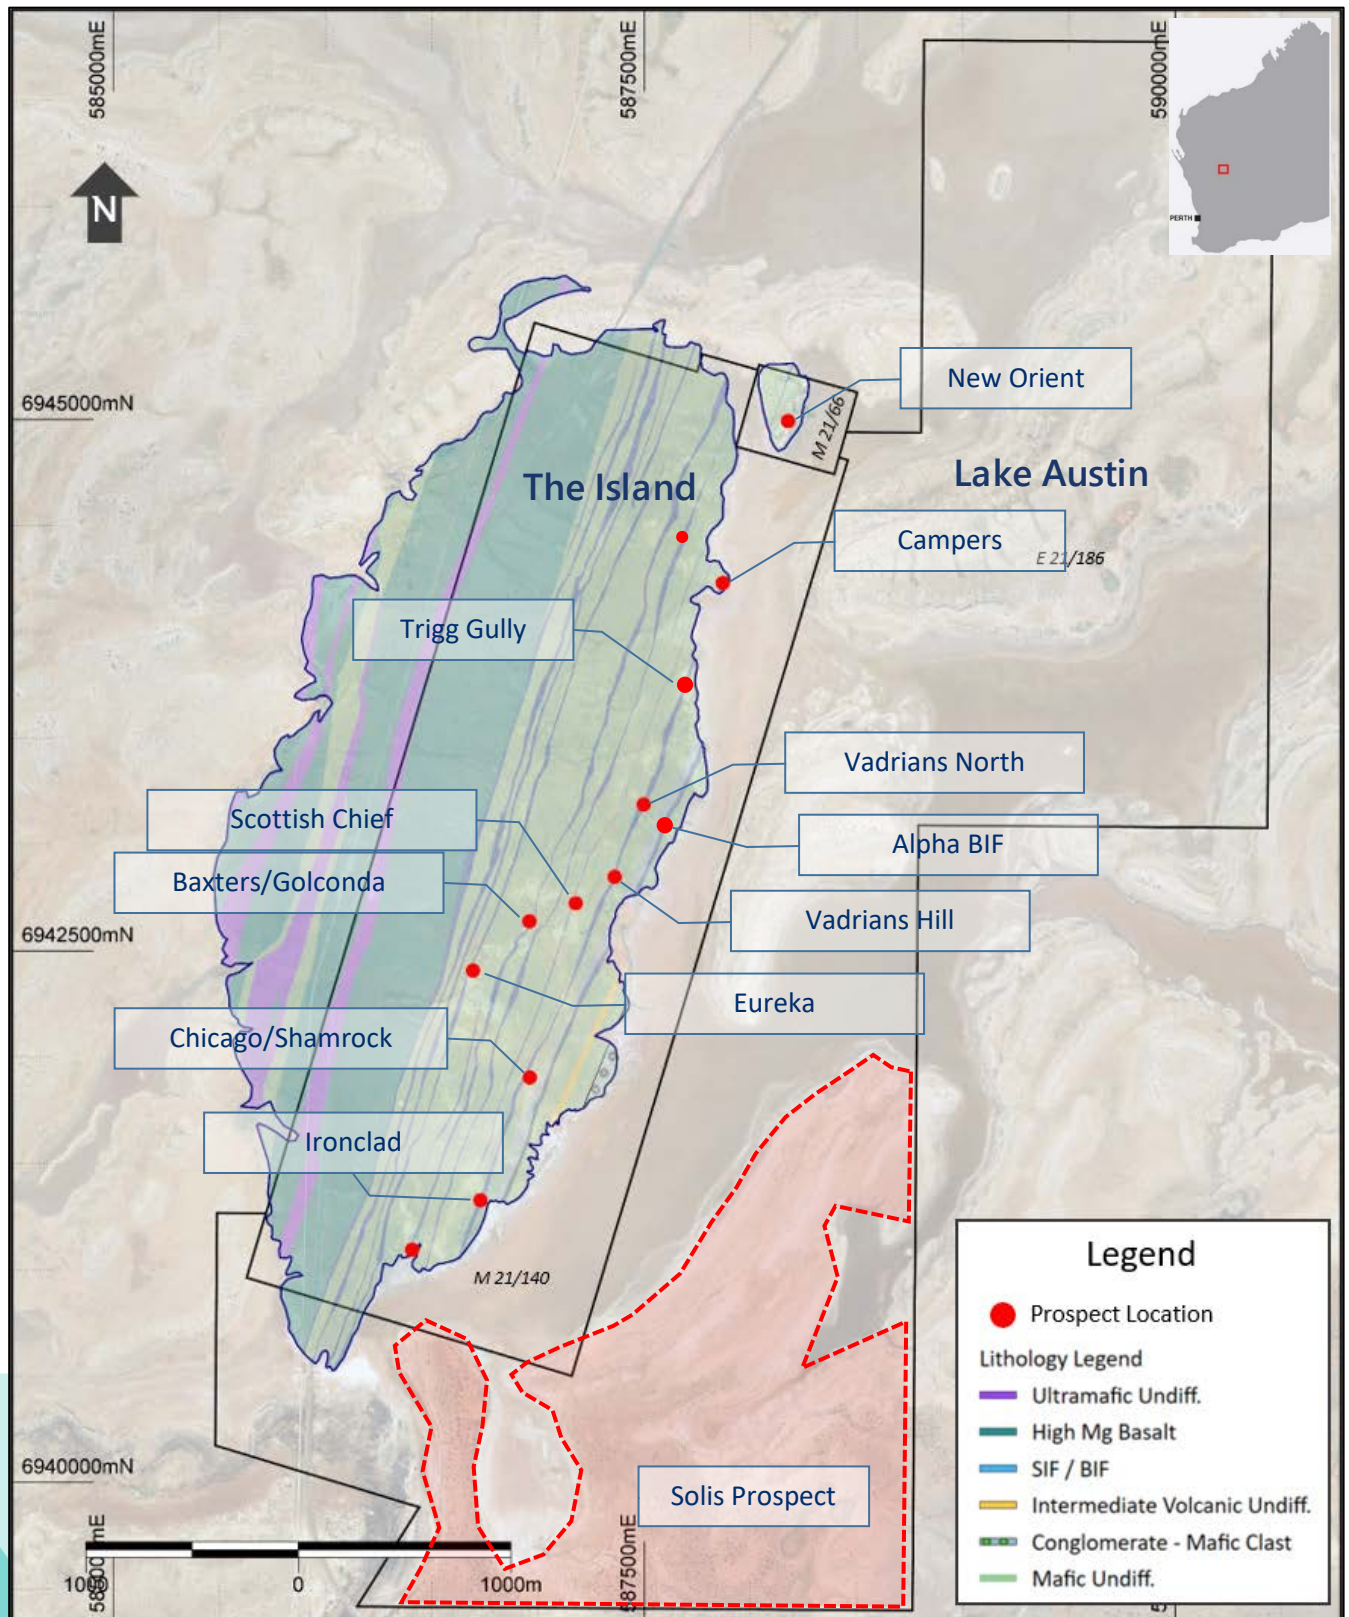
585000mE
587500mE
590000mE
N
PERTH
6945000mN
New Orient
M 21/66
The Island
Lake Austin
Campers
E 21/186
Trigg Gully
Vadrians North
Scottish Chief
Alpha BIF
Baxters/Golconda
Vadrians Hill
6942500mN
Eureka
Chicago/Shamrock
Ironclad
M 21/140
Legend
Prospect Location
Lithology Legend
Ultramafic Undiff.
High Mg Basalt
SIF / BIF
Intermediate Volcanic Undiff.
Conglomerate - Mafic Clast
Mafic Undiff.
6940000mN
Solis Prospect
1000
0
1000m
587500mE
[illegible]